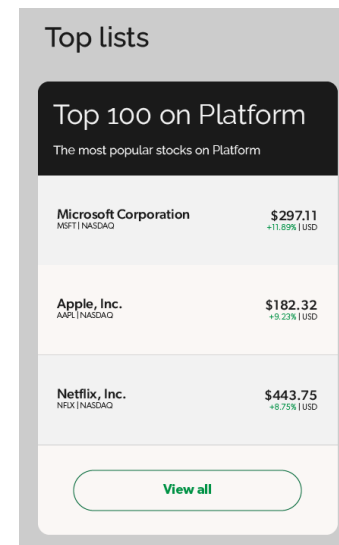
Top lists

Top 100 on Platform

The most popular stocks on Platform

Microsoft Corporation
MSFT | NASDAQ
$297.11
+11.89% | USD

Apple, Inc.
AAPL | NASDAQ
$182.32
+9.23% | USD

Netflix, Inc.
NFLX | NASDAQ
$443.75
+8.75% | USD

View all